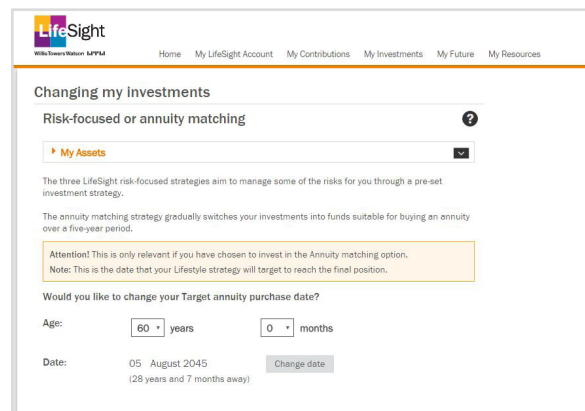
LifeSight
WillisTowersWatson

Home My LifeSight Account My Contributions My Investments My Future My Resources

Changing my investments

Risk-focused or annuity matching

?

My Assets

The three LifeSight risk-focused strategies aim to manage some of the risks for you through a pre-set investment strategy.

The annuity matching strategy gradually switches your investments into funds suitable for buying an annuity over a five-year period.

Attention! This is only relevant if you have chosen to invest in the Annuity matching option.
Note: This is the date that your Lifestyle strategy will target to reach the final position.

Would you like to change your Target annuity purchase date?

Age: 60 years 0 months

Date: 05 August 2045
(28 years and 7 months away)

Change date